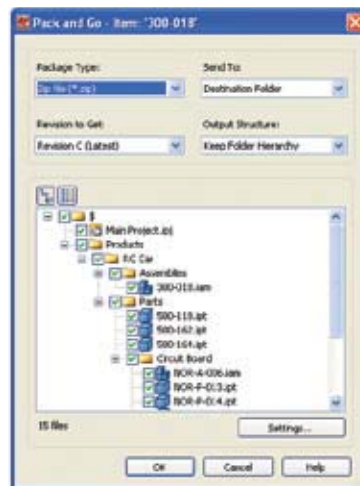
Pack and Go - Item: '300-018'

Package Type:
Zip file (*.zip)

Send To:
Destination Folder

Revision to Get:
Revision C (Latest)

Output Structure:
Keep Folder Hierarchy

$
Main Project.ipj
Products
RC Car
Assemblies
300-018.iam
Parts
500-118.ipt
500-162.ipt
500-164.ipt
Circuit Board
NOR-A-006.iam
NOR-P-0:3.ipt
NOR-P-0:4.ipt

15 files

Settings...

OK
Cancel
Help